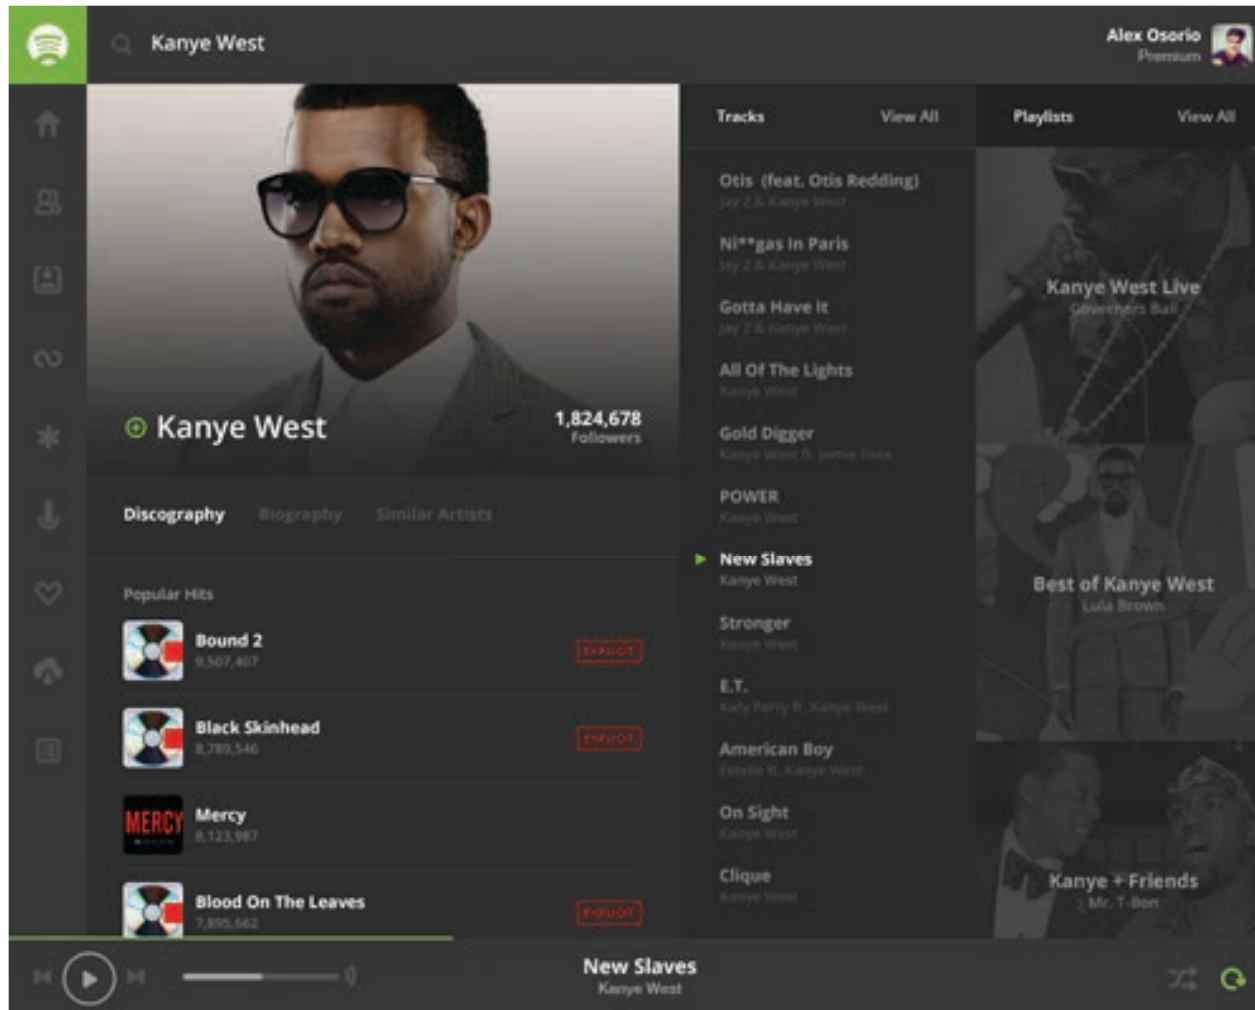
Kanye West

Alex Osorio
Premium

Kanye West
1,824,678
Followers

Discography Biography Similar Artists

Popular Hits

Bound 2
9,507,407
EXPLICIT

Black Skinhead
8,789,546
EXPLICIT

MERCY
Mercy
8,123,987

Blood On The Leaves
7,895,662
EXPLICIT

Tracks View All

Otis (feat. Otis Redding)
Jay Z & Kanye West

Ni**gas In Paris
Jay Z & Kanye West

Gotta Have It
Jay Z & Kanye West

All Of The Lights
Kanye West

Gold Digger
Kanye West ft. Jamie Foxx

POWER
Kanye West

New Slaves
Kanye West

Stronger
Kanye West

E.T.
Katy Perry ft. Kanye West

American Boy
Estelle ft. Kanye West

On Sight
Kanye West

Clique
Kanye West

Playlists View All

Kanye West Live
Governors Ball

Best of Kanye West
Lula Brown

Kanye + Friends
Mr. T-Bon

New Slaves
Kanye West